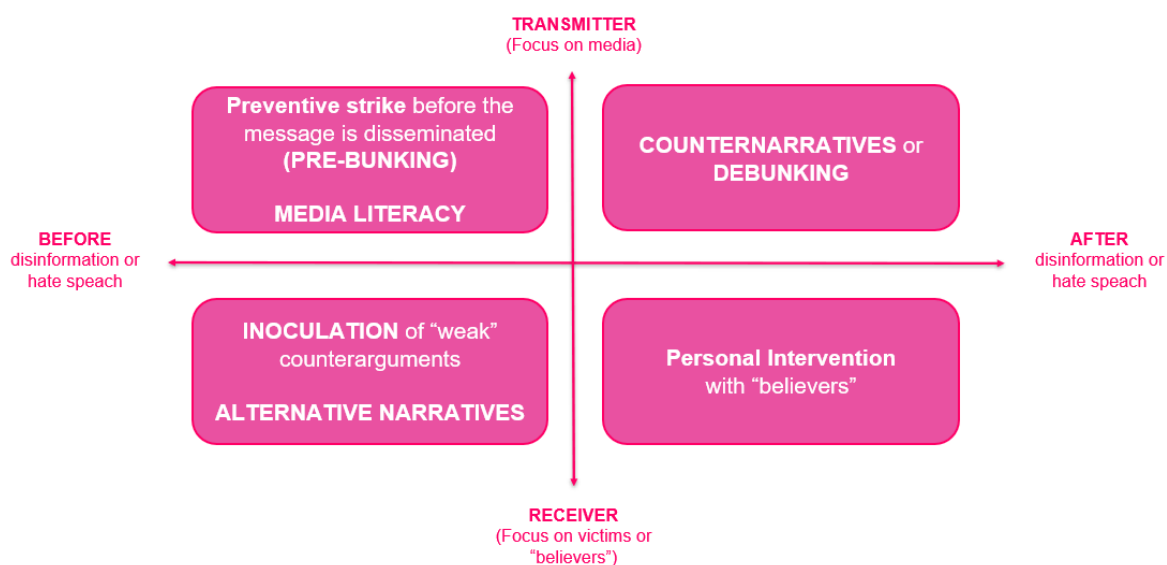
TRANSMITTER
(Focus on media)

Preventive strike before the message is disseminated
(PRE-BUNKING)

MEDIA LITERACY

COUNTERNARRATIVES or DEBUNKING

BEFORE
disinformation or hate speach

AFTER
disinformation or hate speach

INOCULATION of “weak” counterarguments

ALTERNATIVE NARRATIVES

Personal Intervention with “believers”

RECEIVER
(Focus on victims or “believers”)